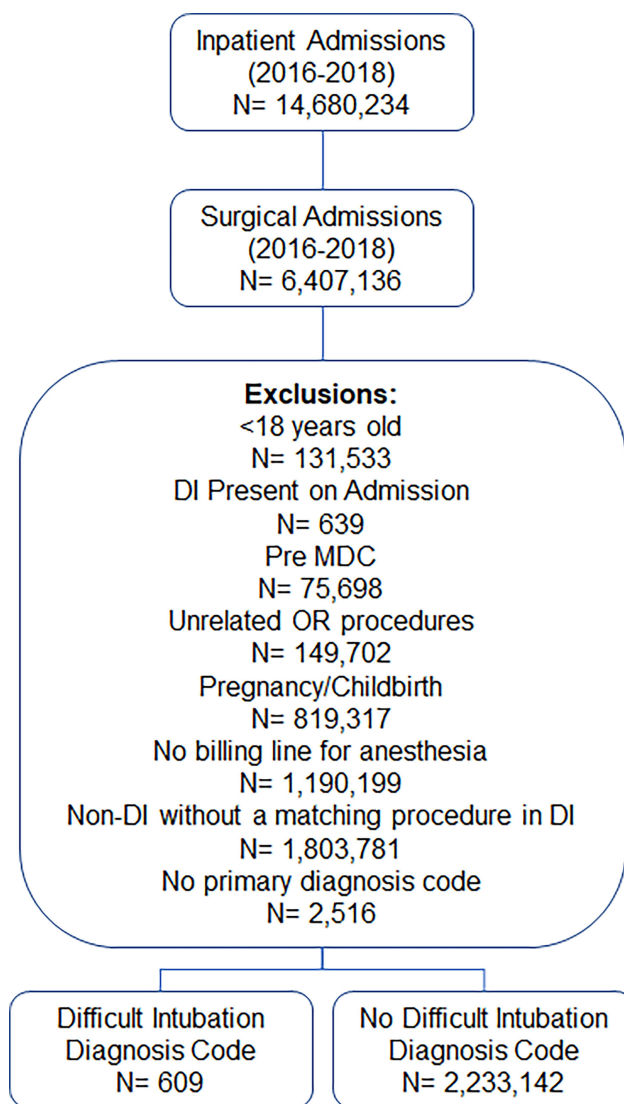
Inpatient Admissions
(2016-2018)
N= 14,680,234

Surgical Admissions
(2016-2018)
N= 6,407,136

**Exclusions:**
<18 years old
N= 131,533
DI Present on Admission
N= 639
Pre MDC
N= 75,698
Unrelated OR procedures
N= 149,702
Pregnancy/Childbirth
N= 819,317
No billing line for anesthesia
N= 1,190,199
Non-DI without a matching procedure in DI
N= 1,803,781
No primary diagnosis code
N= 2,516

Difficult Intubation
Diagnosis Code
N= 609

No Difficult Intubation
Diagnosis Code
N= 2,233,142